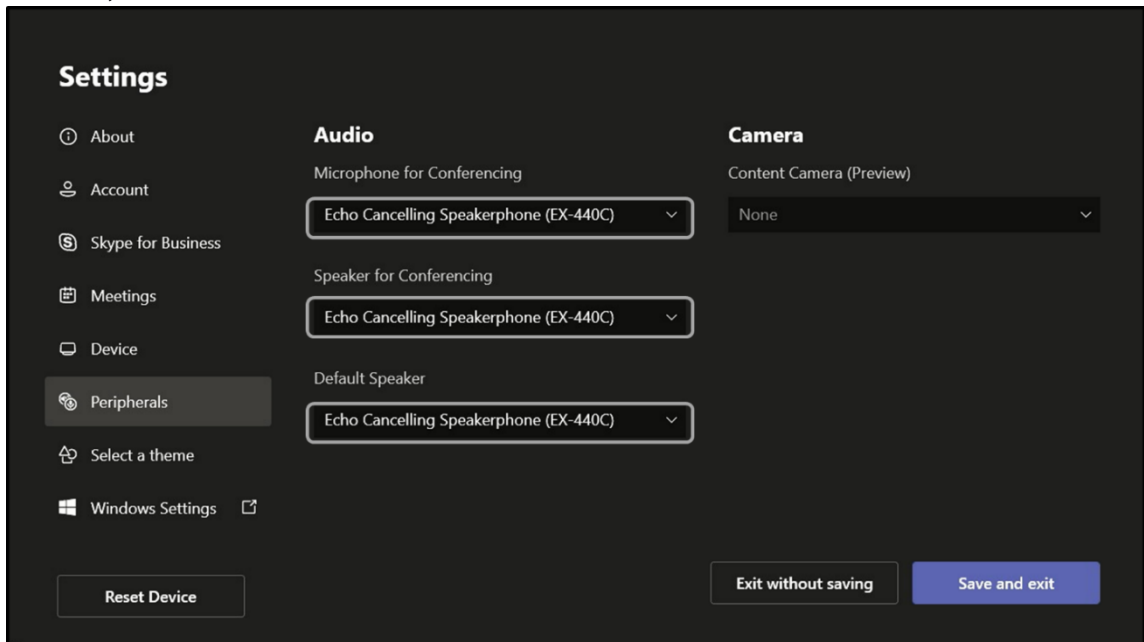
Settings

About

Account

Skype for Business

Meetings

Device

Peripherals

Select a theme

Windows Settings

Reset Device

Audio

Microphone for Conferencing

Echo Cancelling Speakerphone (EX-440C)

Speaker for Conferencing

Echo Cancelling Speakerphone (EX-440C)

Default Speaker

Echo Cancelling Speakerphone (EX-440C)

Camera

Content Camera (Preview)

None

Exit without saving

Save and exit